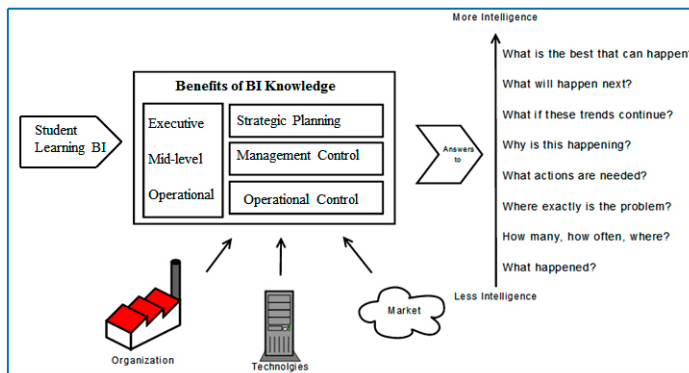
More Intelligence

Student Learning BI

Benefits of BI Knowledge

Executive

Mid-level

Operational

Strategic Planning

Management Control

Operational Control

Answers to

What is the best that can happen

What will happen next?

What if these trends continue?

Why is this happening?

What actions are needed?

Where exactly is the problem?

How many, how often, where?

What happened?

Less Intelligence

Organization

Technolgies

Market